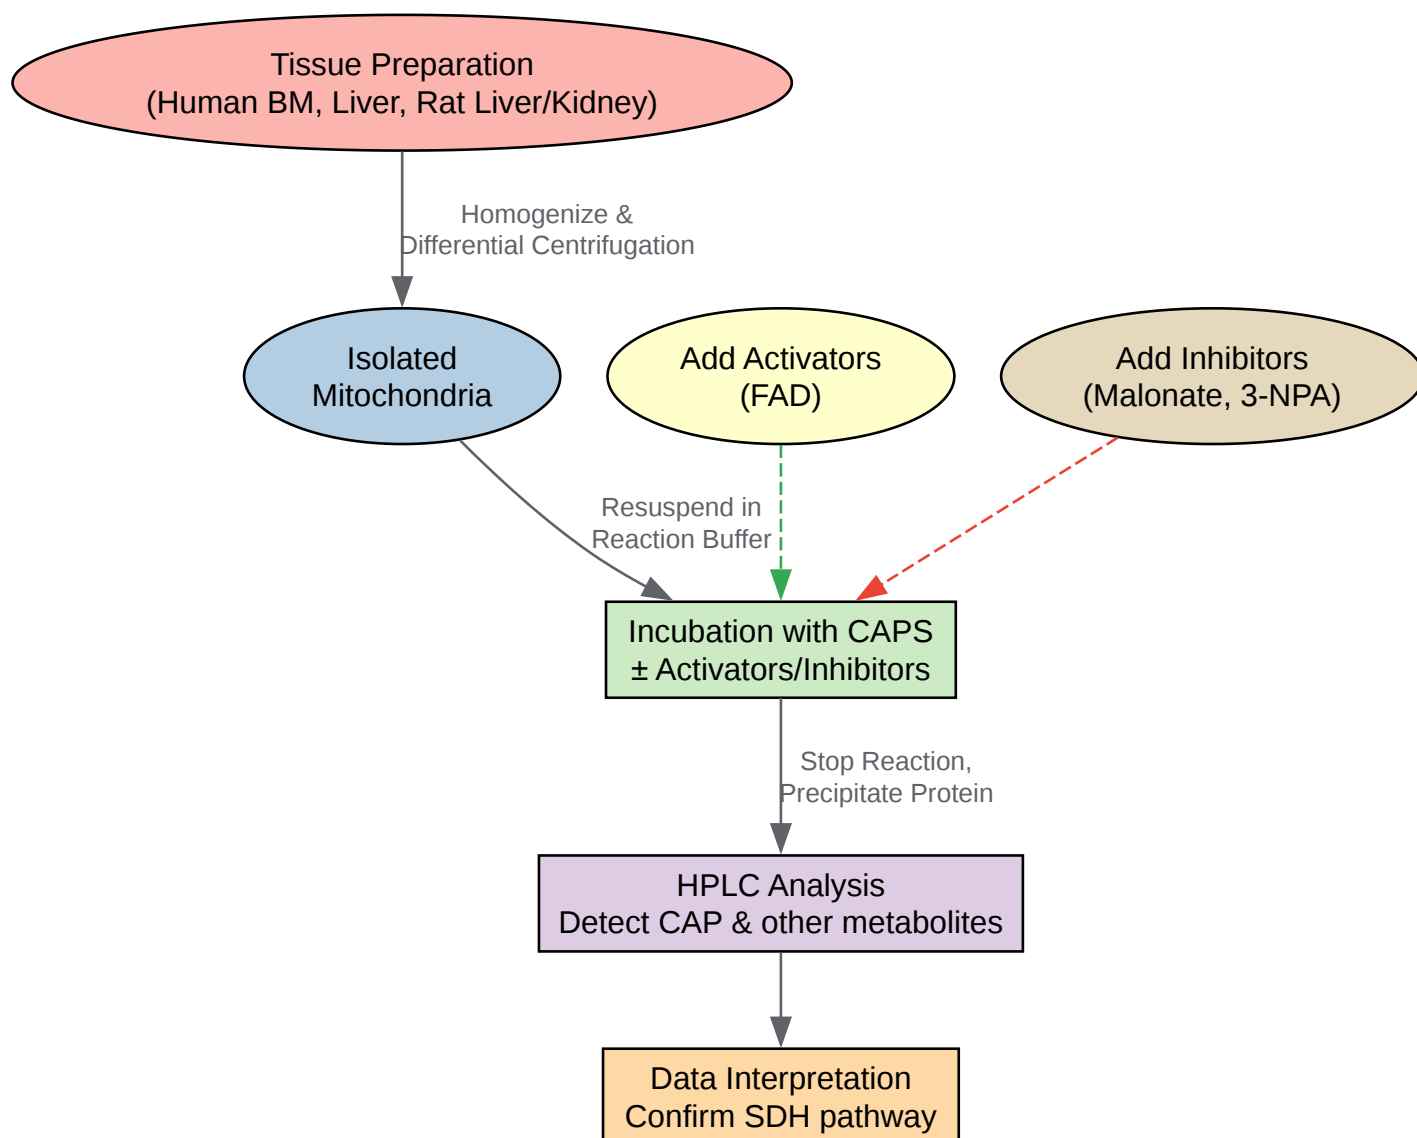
Tissue Preparation
(Human BM, Liver, Rat Liver/Kidney)

Homogenize &
Differential Centrifugation

Isolated
Mitochondria

Add Activators
(FAD)

Add Inhibitors
(Malonate, 3-NPA)

Resuspend in
Reaction Buffer

Incubation with CAPS
± Activators/Inhibitors

Stop Reaction,
Precipitate Protein

HPLC Analysis
Detect CAP & other metabolites

Data Interpretation
Confirm SDH pathway